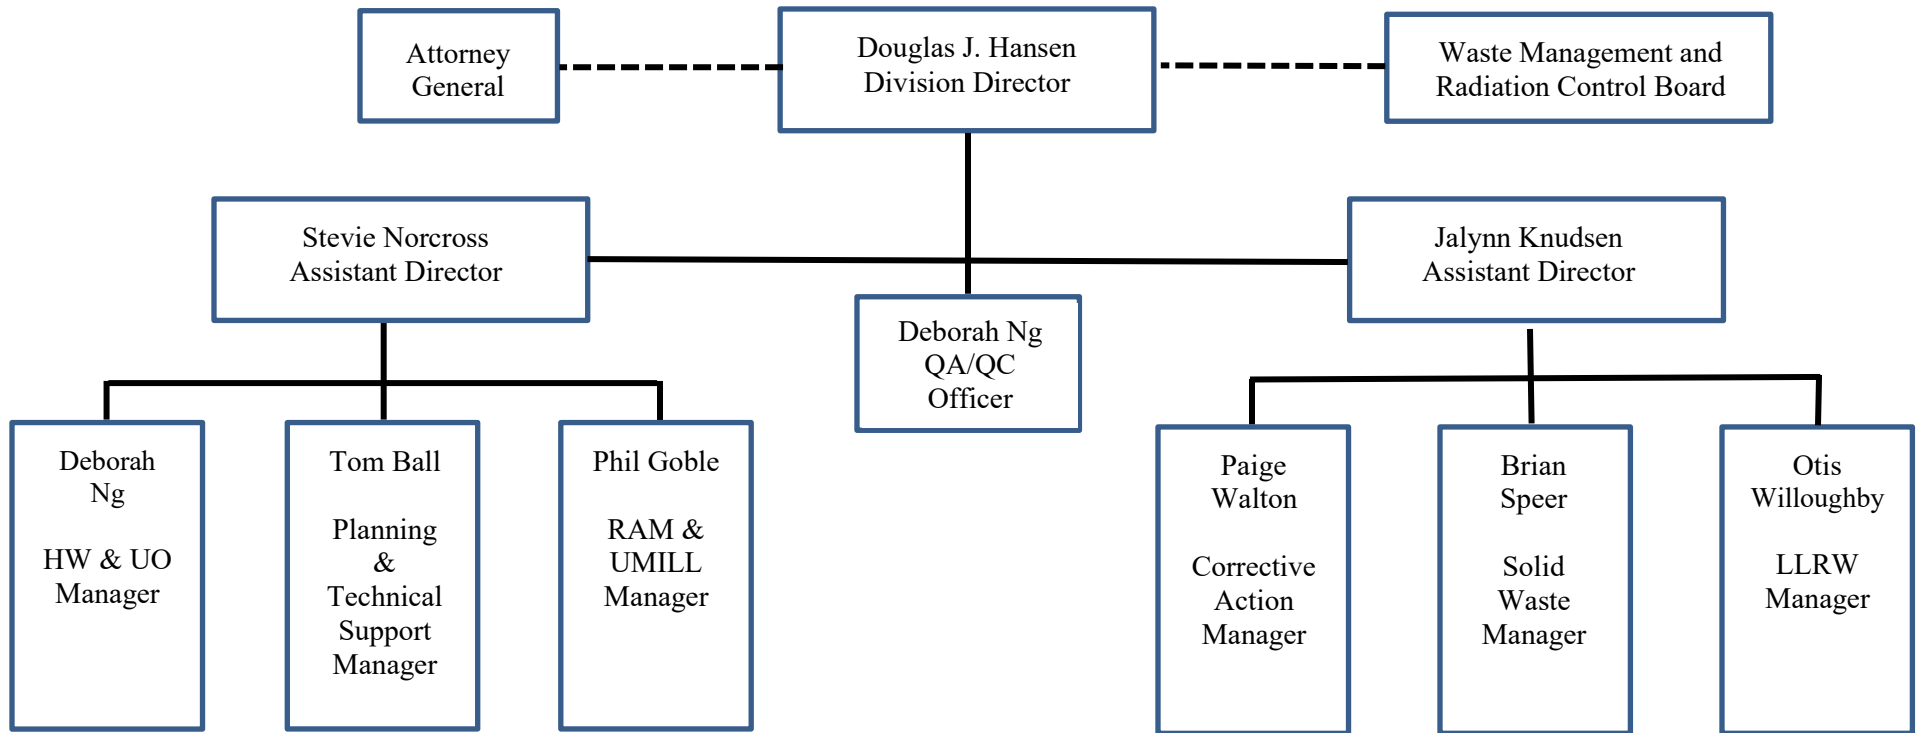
Attorney General

Douglas J. Hansen
Division Director

Waste Management and Radiation Control Board

Stevie Norcross
Assistant Director

Deborah Ng
QA/QC Officer

Jalynn Knudsen
Assistant Director

Deborah Ng

HW & UO Manager

Tom Ball

Planning & Technical Support Manager

Phil Goble

RAM & UMILL Manager

Paige Walton

Corrective Action Manager

Brian Speer

Solid Waste Manager

Otis Willoughby

LLRW Manager